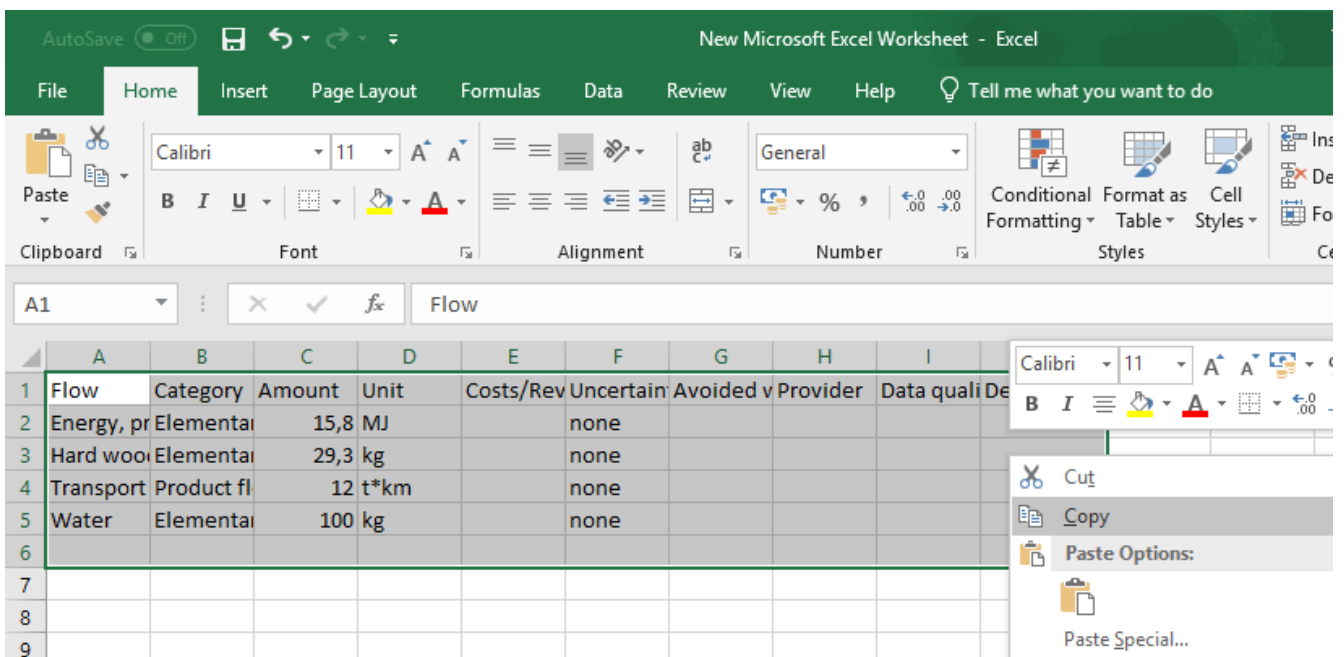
AutoSave Off New Microsoft Excel Worksheet - Excel

File Home Insert Page Layout Formulas Data Review View Help Tell me what you want to do

Paste
Clipboard

Calibri 11
B I U
Font

Alignment

General
% ,
Number

Conditional Formatting
Format as Table
Cell Styles
Styles

Ins
De
Fo
Ce

A1 Flow

| | A | B | C | D | E | F | G | H | I | |
|---|---|---|---|---|---|---|---|---|---|---|
| 1 | Flow | Category | Amount | Unit | Costs/Rev | Uncertain | Avoided v | Provider | Data quali | De |
| 2 | Energy, pr | Elementar | 15,8 | MJ | | none | | | | |
| 3 | Hard woo | Elementar | 29,3 | kg | | none | | | | |
| 4 | Transport | Product fl | 12 | t*km | | none | | | | |
| 5 | Water | Elementar | 100 | kg | | none | | | | |
| 6 | | | | | | | | | | |
| 7 | | | | | | | | | | |
| 8 | | | | | | | | | | |
| 9 | | | | | | | | | | |

Calibri 11
B I

Cut
Copy
Paste Options:
Paste Special...